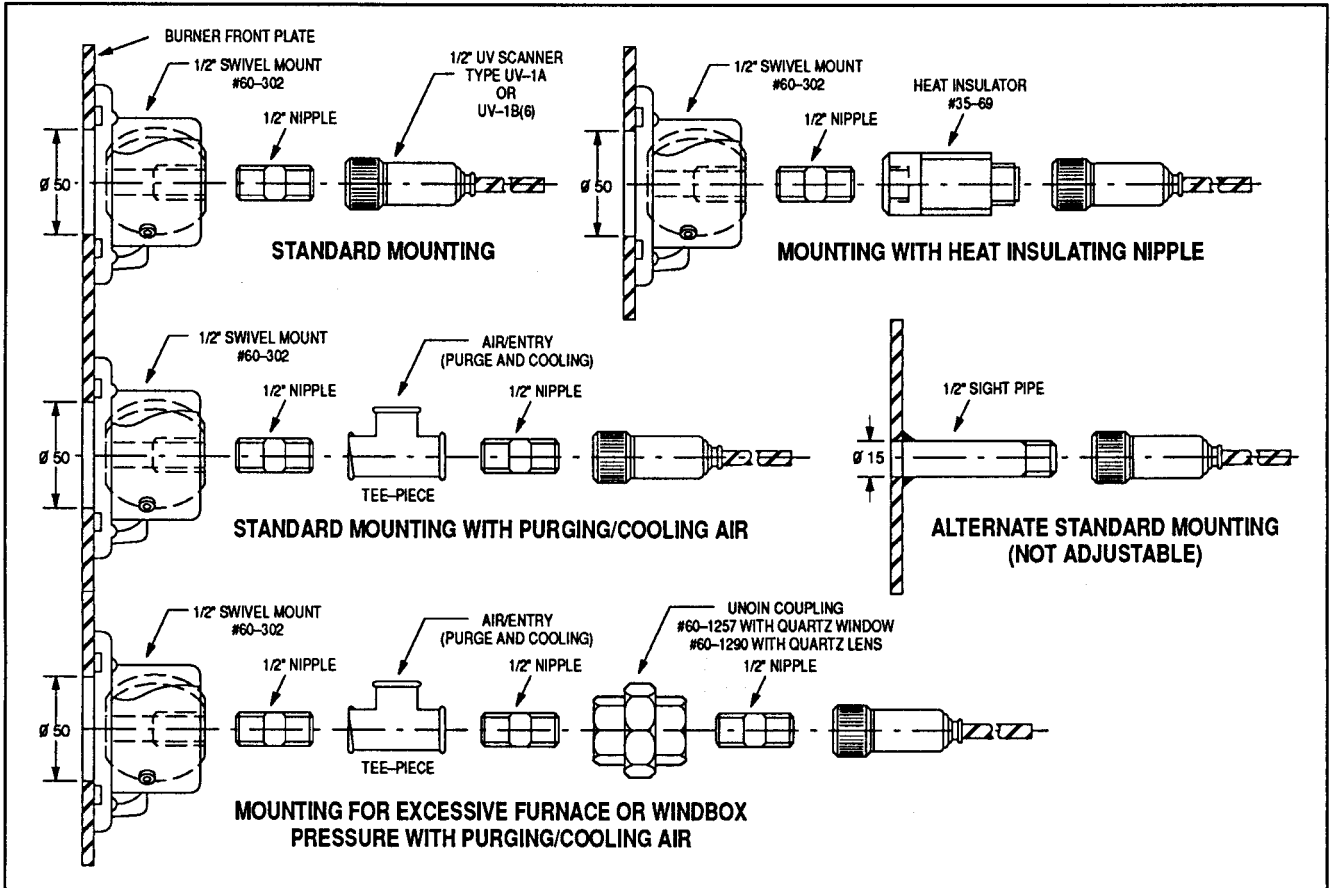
BURNER FRONT PLATE

1/2" SWIVEL MOUNT #60–302

1/2" UV SCANNER TYPE UV–1A OR UV–1B(6)

1/2" NIPPLE

ø 50

STANDARD MOUNTING

1/2" SWIVEL MOUNT #60–302

HEAT INSULATOR #35–69

1/2" NIPPLE

ø 50

MOUNTING WITH HEAT INSULATING NIPPLE

1/2" SWIVEL MOUNT #60–302

AIR/ENTRY (PURGE AND COOLING)

1/2" NIPPLE

1/2" NIPPLE

ø 50

TEE–PIECE

STANDARD MOUNTING WITH PURGING/COOLING AIR

1/2" SIGHT PIPE

ø 15

ALTERNATE STANDARD MOUNTING (NOT ADJUSTABLE)

1/2" SWIVEL MOUNT #60–302

AIR/ENTRY (PURGE AND COOLING)

UNOIN COUPLING #60–1257 WITH QUARTZ WINDOW #60–1290 WITH QUARTZ LENS

1/2" NIPPLE

1/2" NIPPLE

1/2" NIPPLE

ø 50

TEE–PIECE

MOUNTING FOR EXCESSIVE FURNACE OR WINDBOX PRESSURE WITH PURGING/COOLING AIR